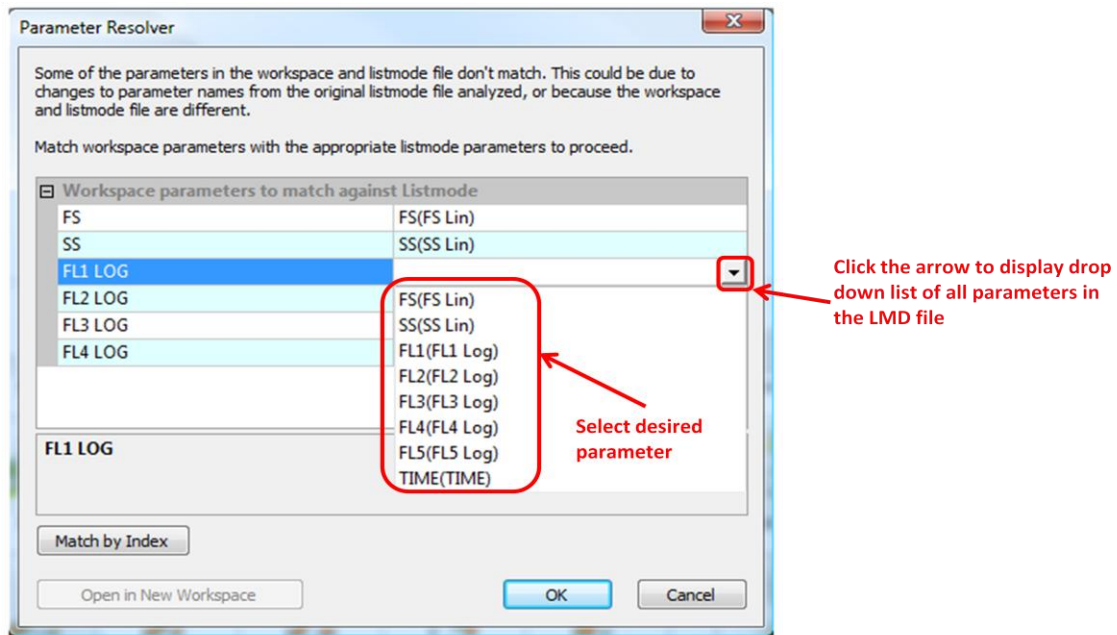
Parameter Resolver

Some of the parameters in the workspace and listmode file don't match. This could be due to changes to parameter names from the original listmode file analyzed, or because the workspace and listmode file are different.

Match workspace parameters with the appropriate listmode parameters to proceed.

Workspace parameters to match against Listmode

| | |
|---|---|
| FS | FS(FS Lin) |
| SS | SS(SS Lin) |
| FL1 LOG | |
| FL2 LOG | |
| FL3 LOG | |
| FL4 LOG | |

FS(FS Lin)
SS(SS Lin)
FL1(FL1 Log)
FL2(FL2 Log)
FL3(FL3 Log)
FL4(FL4 Log)
FL5(FL5 Log)
TIME(TIME)

Click the arrow to display drop down list of all parameters in the LMD file

Select desired parameter

FL1 LOG

Match by Index

Open in New Workspace

OK

Cancel